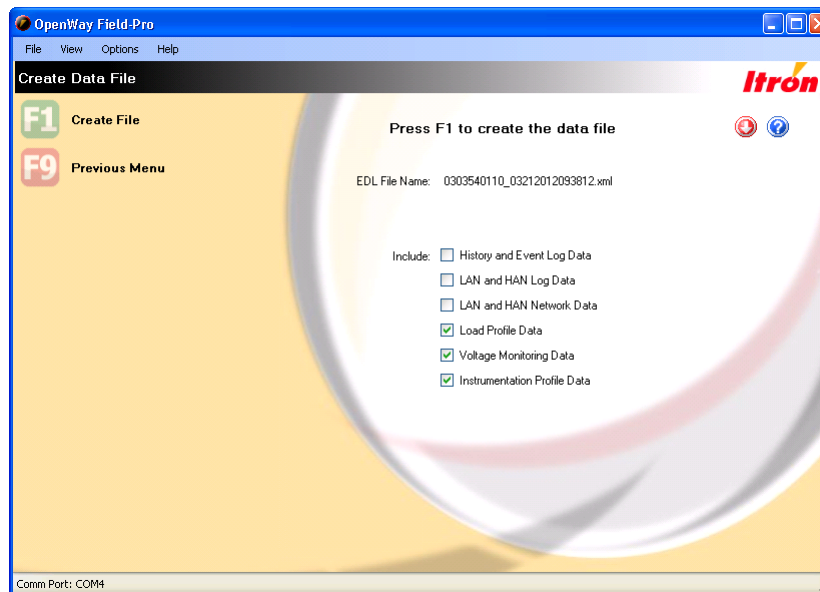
OpenWay Field-Pro

File View Options Help

Create Data File

Itron

F1 Create File

F9 Previous Menu

Press F1 to create the data file

EDL File Name: 0303540110_03212012093812.xml

Include: History and Event Log Data

LAN and HAN Log Data

LAN and HAN Network Data

Load Profile Data

Voltage Monitoring Data

Instrumentation Profile Data

Comm Port: COM4